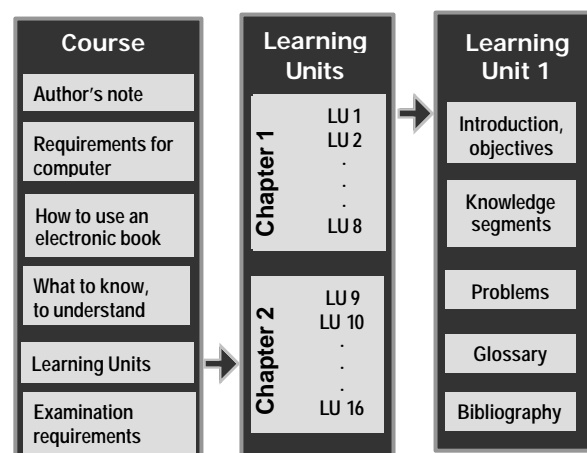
Course

Author's note

Requirements for computer

How to use an electronic book

What to know, to understand

Learning Units

Examination requirements

Learning Units

Chapter 1

LU 1
LU 2
.
.
.
LU 8

Chapter 2

LU 9
LU 10
.
.
.
LU 16

Learning Unit 1

Introduction, objectives

Knowledge segments

Problems

Glossary

Bibliography